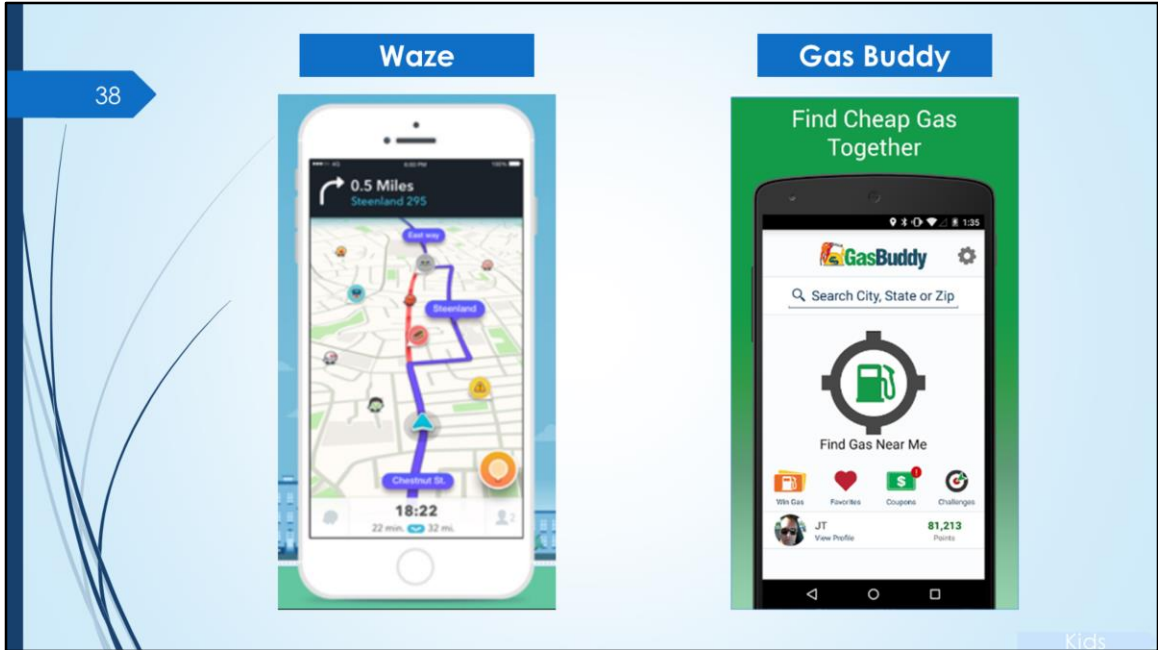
38

Waze

0.5 Miles
Steenland 295

East way

Steenland

Chestnut St.

18:22
22 min. 32 mi.

2

Gas Buddy

Find Cheap Gas Together

1:35

GasBuddy

Search City, State or Zip

Find Gas Near Me

Win Gas

Favorites

Coupons

Challenges

JT
View Profile

81,213
Points

Kids